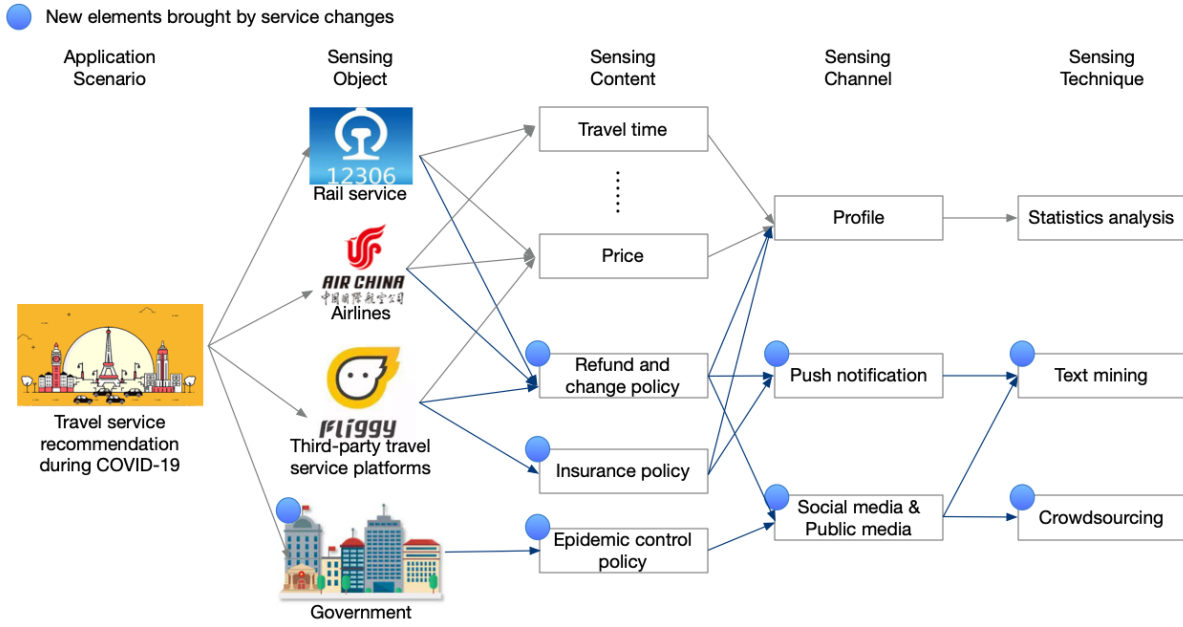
New elements brought by service changes

Application Scenario

Sensing Object

Sensing Content

Sensing Channel

Sensing Technique

12306
Rail service

AIR CHINA
中国国际航空公司
Airlines

Fliggy
Third-party travel service platforms

Government

Travel service recommendation during COVID-19

Travel time

⋮

Price

Refund and change policy

Insurance policy

Epidemic control policy

Profile

Push notification

Social media & Public media

Statistics analysis

Text mining

Crowdsourcing